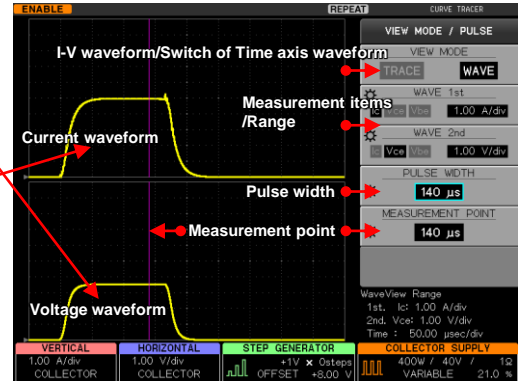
ENABLE
REPEAT
CURVE TRACER

VIEW MODE / PULSE

I-V waveform/Switch of Time axis waveform

VIEW MODE
TRACE
WAVE

Measurement items /Range

WAVE 1st
Ic Vce Vbe
1.00 A/div

WAVE 2nd
Ic Vce Vbe
1.00 V/div

Current waveform

Pulse width

PULSE WIDTH
140 μs

MEASUREMENT POINT

Measurement point

140 μs

Voltage waveform

WaveView Range
1st. Ic: 1.00 A/div
2nd. Vce: 1.00 V/div
Time : 50.00 μsec/div

| VERTICAL | HORIZONTAL | STEP GENERATOR | COLLECTOR SUPPLY |
|---|---|---|---|
| 1.00 A/div COLLECTOR | 1.00 V/div COLLECTOR | +1V × 0steps OFFSET +8.00 V | 400W / 40V / 1Ω VARIABLE 21.0 % |